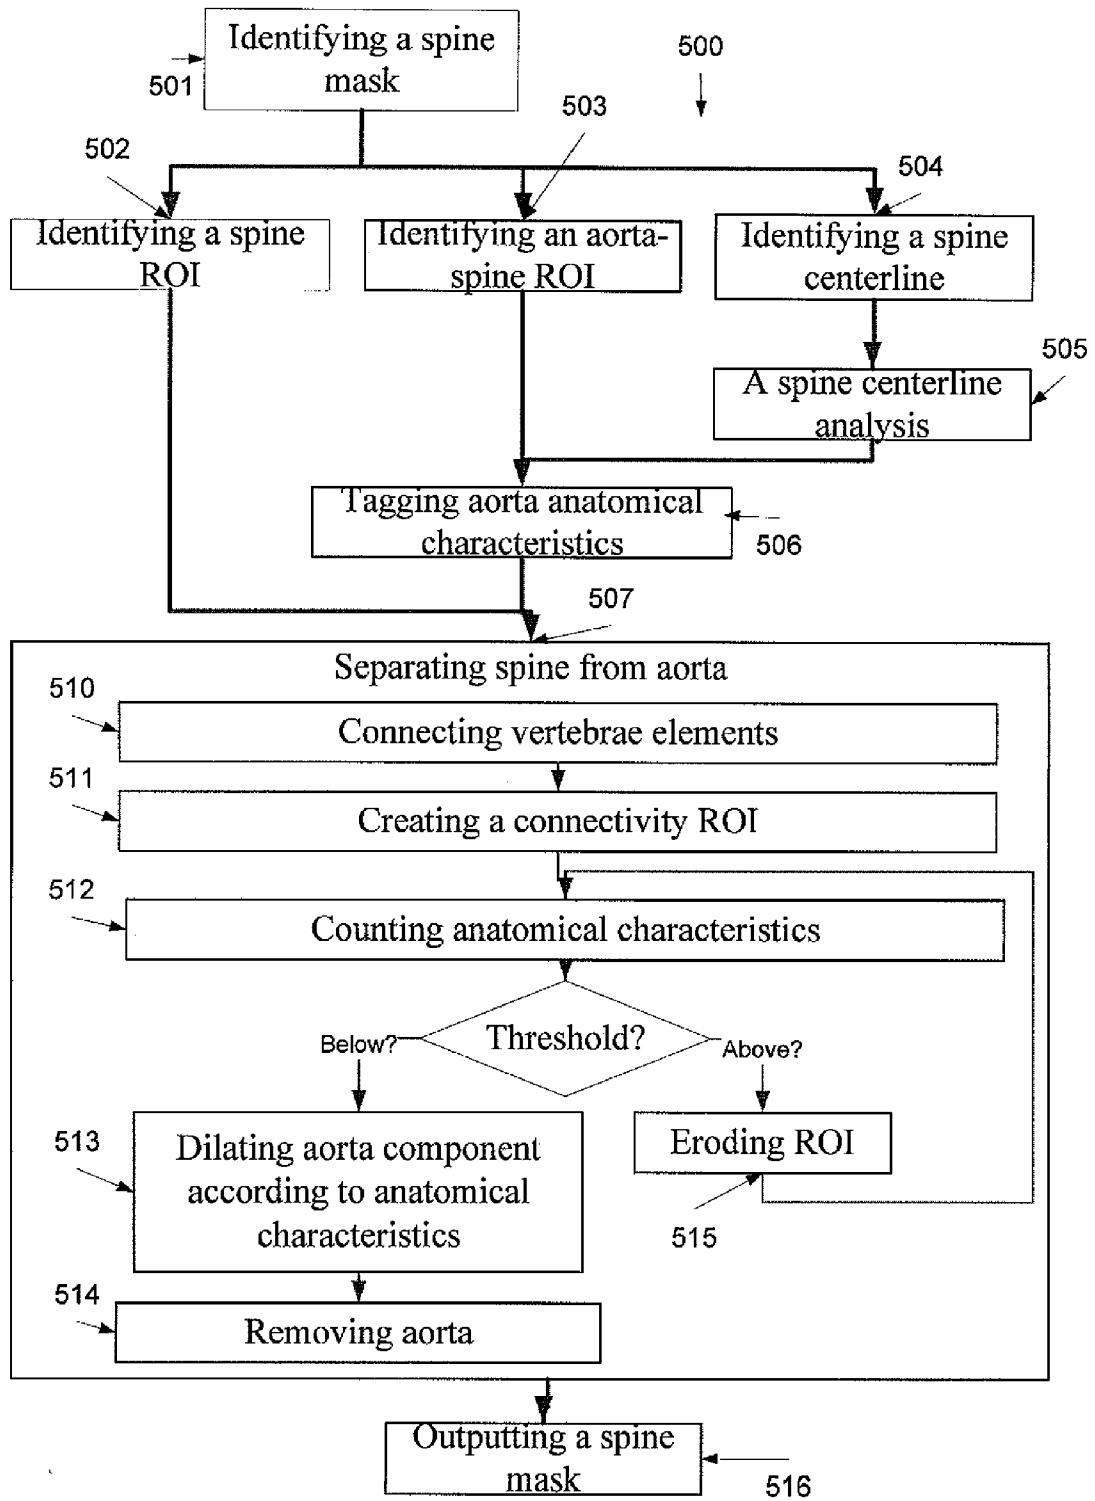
Identifying a spine mask

501

500

503

502

504

Identifying a spine ROI

Identifying an aorta-spine ROI

Identifying a spine centerline

505

A spine centerline analysis

Tagging aorta anatomical characteristics

506

507

Separating spine from aorta

510

Connecting vertebrae elements

511

Creating a connectivity ROI

512

Counting anatomical characteristics

Threshold?

Below?

Above?

513

Dilating aorta component according to anatomical characteristics

Eroding ROI

515

514

Removing aorta

Outputting a spine mask

516